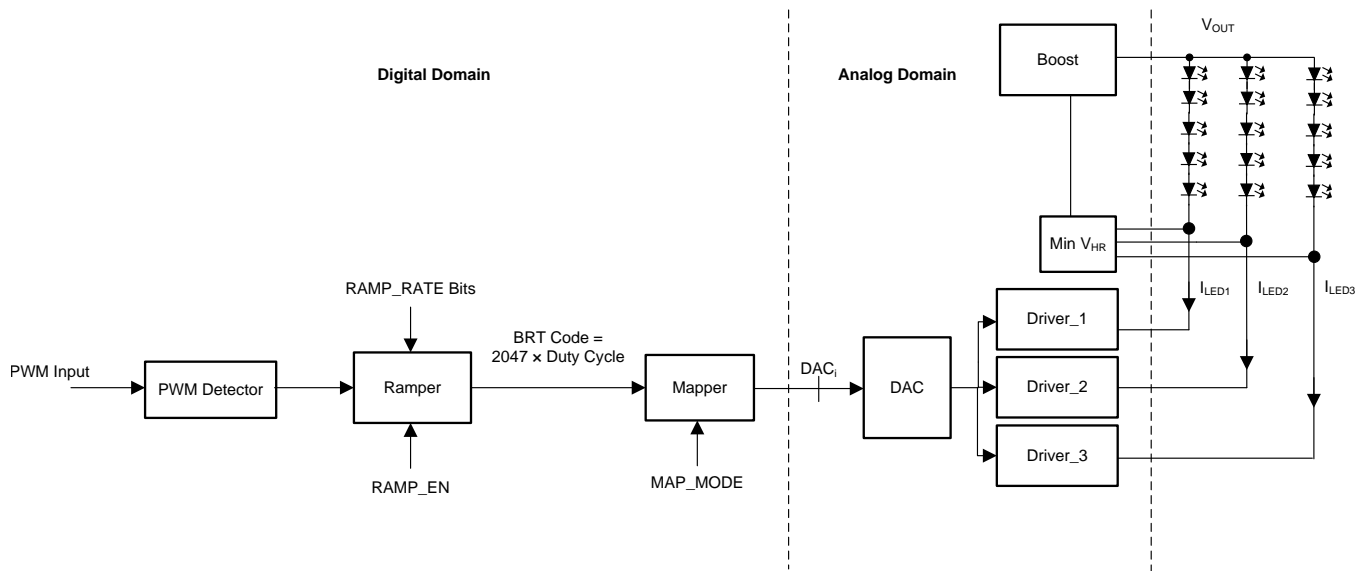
Digital Domain

Analog Domain

Boost

$V_{OUT}$

Min $V_{HR}$

$I_{LED1}$

$I_{LED2}$

$I_{LED3}$

RAMP_RATE Bits

BRT Code = 2047 × Duty Cycle

PWM Input

PWM Detector

Ramper

Mapper

$DAC_i$

DAC

Driver_1

Driver_2

Driver_3

RAMP_EN

MAP_MODE